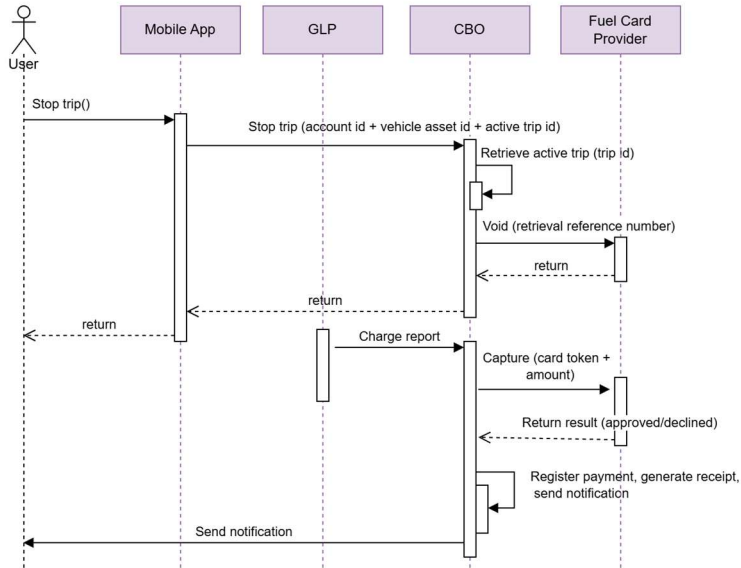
User

Mobile App

GLP

CBO

Fuel Card Provider

Stop trip()

Stop trip (account id + vehicle asset id + active trip id)

Retrieve active trip (trip id)

Void (retrieval reference number)

return

return

return

Charge report

Capture (card token + amount)

Return result (approved/declined)

Register payment, generate receipt, send notification

Send notification